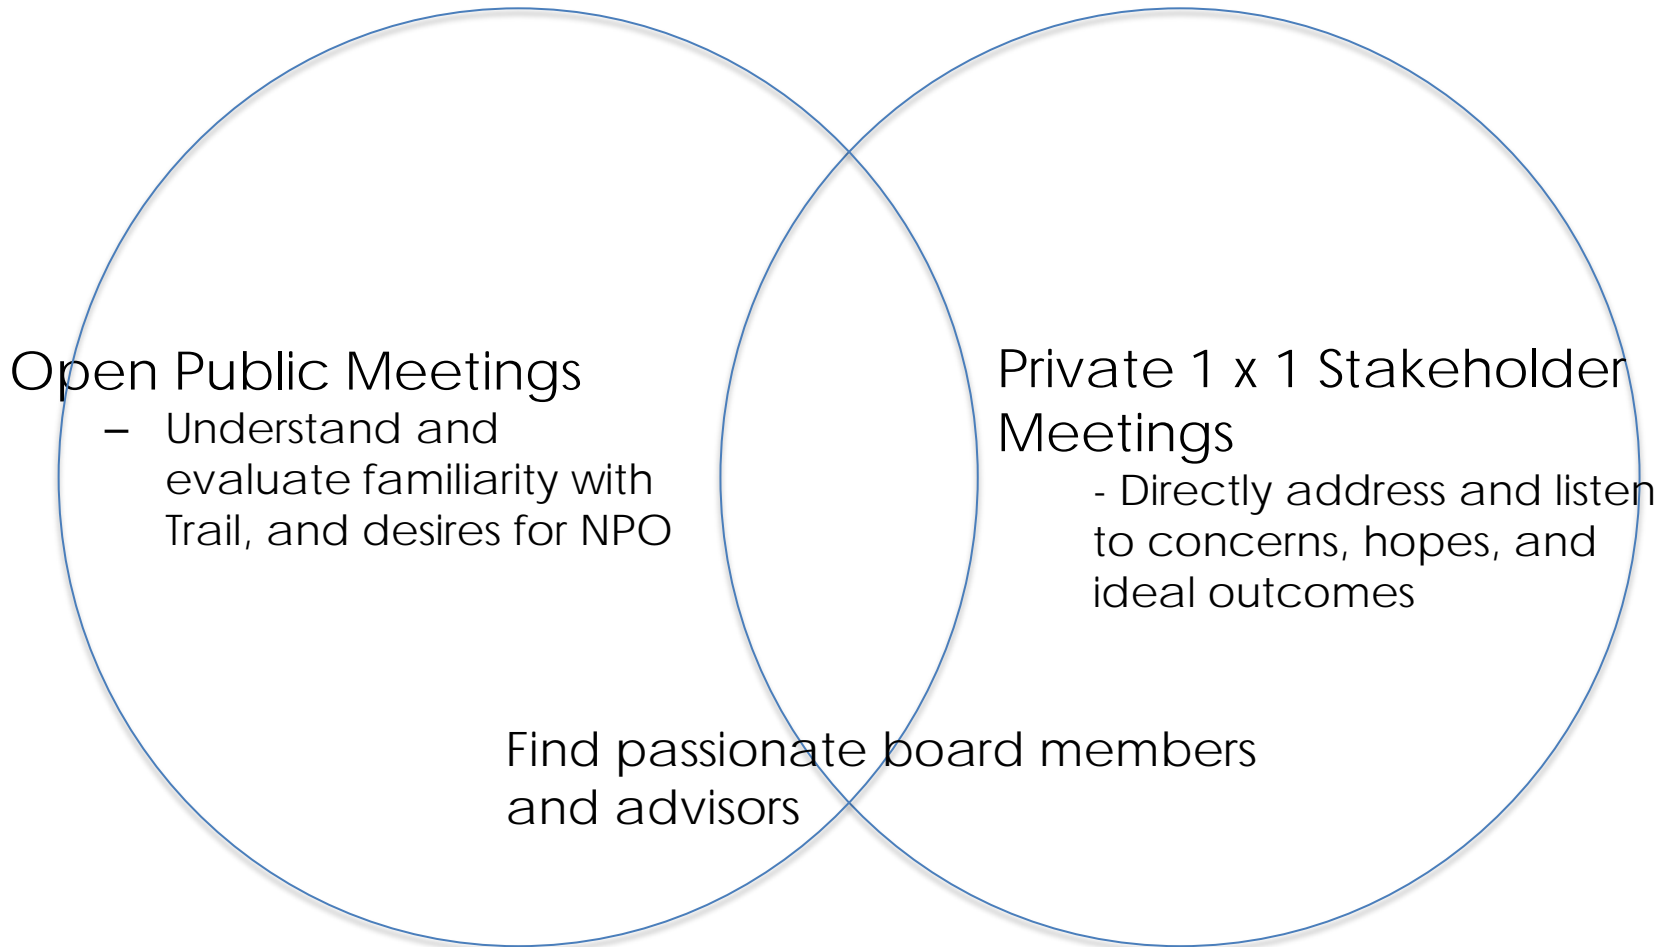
Open Public Meetings

– Understand and evaluate familiarity with Trail, and desires for NPO

Private 1 x 1 Stakeholder Meetings

- Directly address and listen to concerns, hopes, and ideal outcomes

Find passionate board members and advisors